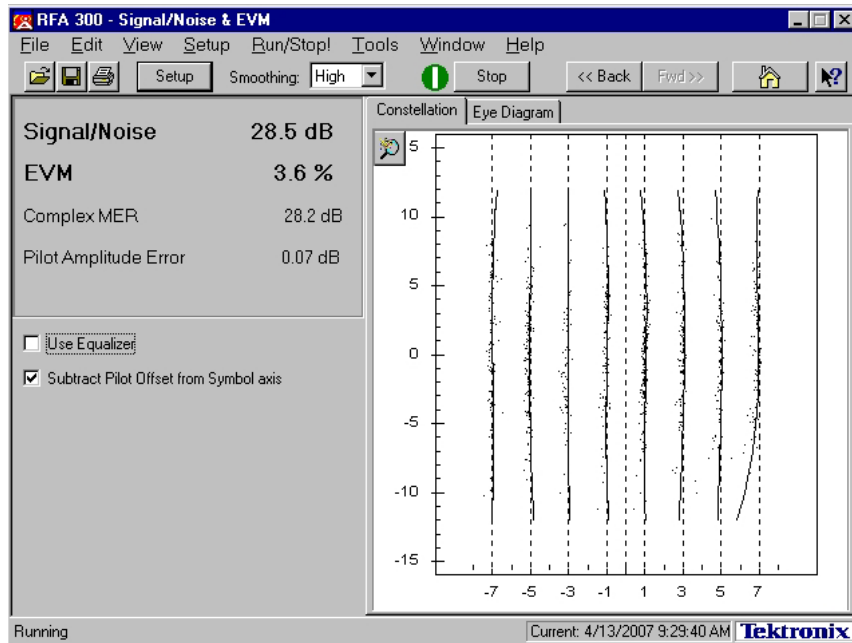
RFA 300 - Signal/Noise & EVM

File Edit View Setup Run/Stop! Tools Window Help

Setup Smoothing: High Stop << Back Fwd >>

Signal/Noise 28.5 dB
EVM 3.6 %
Complex MER 28.2 dB
Pilot Amplitude Error 0.07 dB

Use Equalizer
Subtract Pilot Offset from Symbol axis

Constellation Eye Diagram

15
10
5
0
-5
-10
-15

-7 -5 -3 -1 1 3 5 7

Running Current: 4/13/2007 9:29:40 AM Tektronix